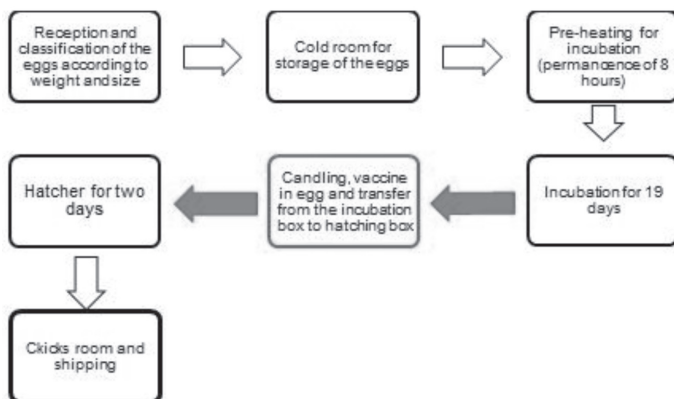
Reception and classification of the eggs according to weight and size

Cold room for storage of the eggs

Pre-heating for incubation (permanence of 8 hours)

Incubation for 19 days

Candling, vaccine in egg and transfer from the incubation box to hatching box

Hatcher for two days

Ckicks room and shipping